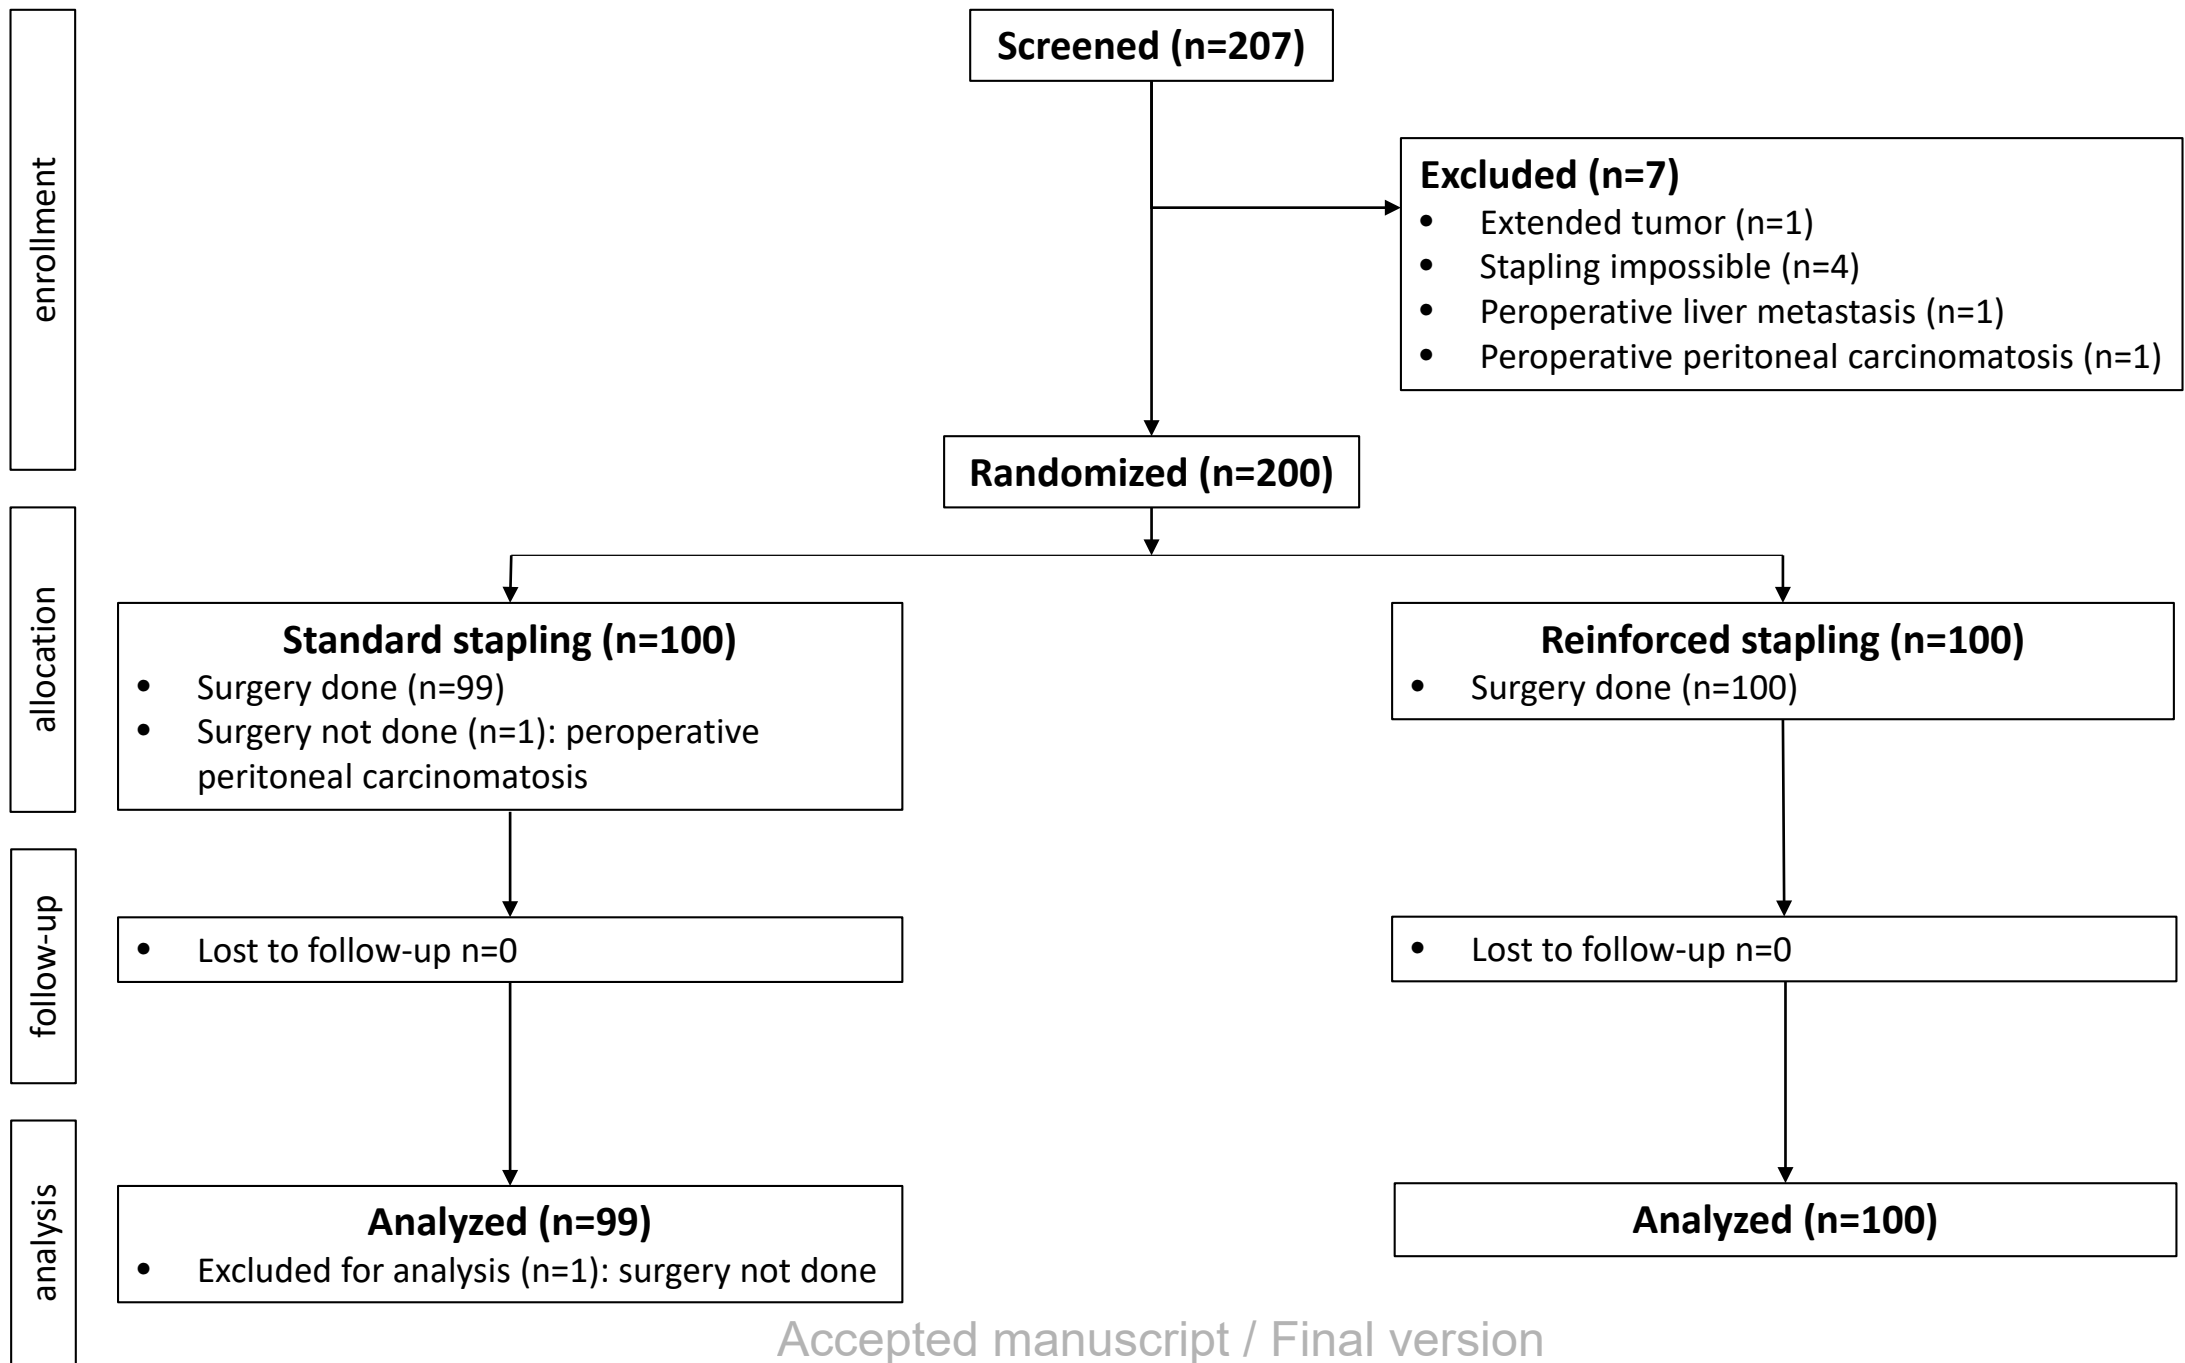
enrollment

Screened (n=207)

Excluded (n=7)
- Extended tumor (n=1)
- Stapling impossible (n=4)
- Peroperative liver metastasis (n=1)
- Peroperative peritoneal carcinomatosis (n=1)

Randomized (n=200)

allocation

Standard stapling (n=100)
- Surgery done (n=99)
- Surgery not done (n=1): peroperative peritoneal carcinomatosis

Reinforced stapling (n=100)
- Surgery done (n=100)

follow-up

- Lost to follow-up n=0

- Lost to follow-up n=0

analysis

Analyzed (n=99)
- Excluded for analysis (n=1): surgery not done

Analyzed (n=100)

Accepted manuscript / Final version